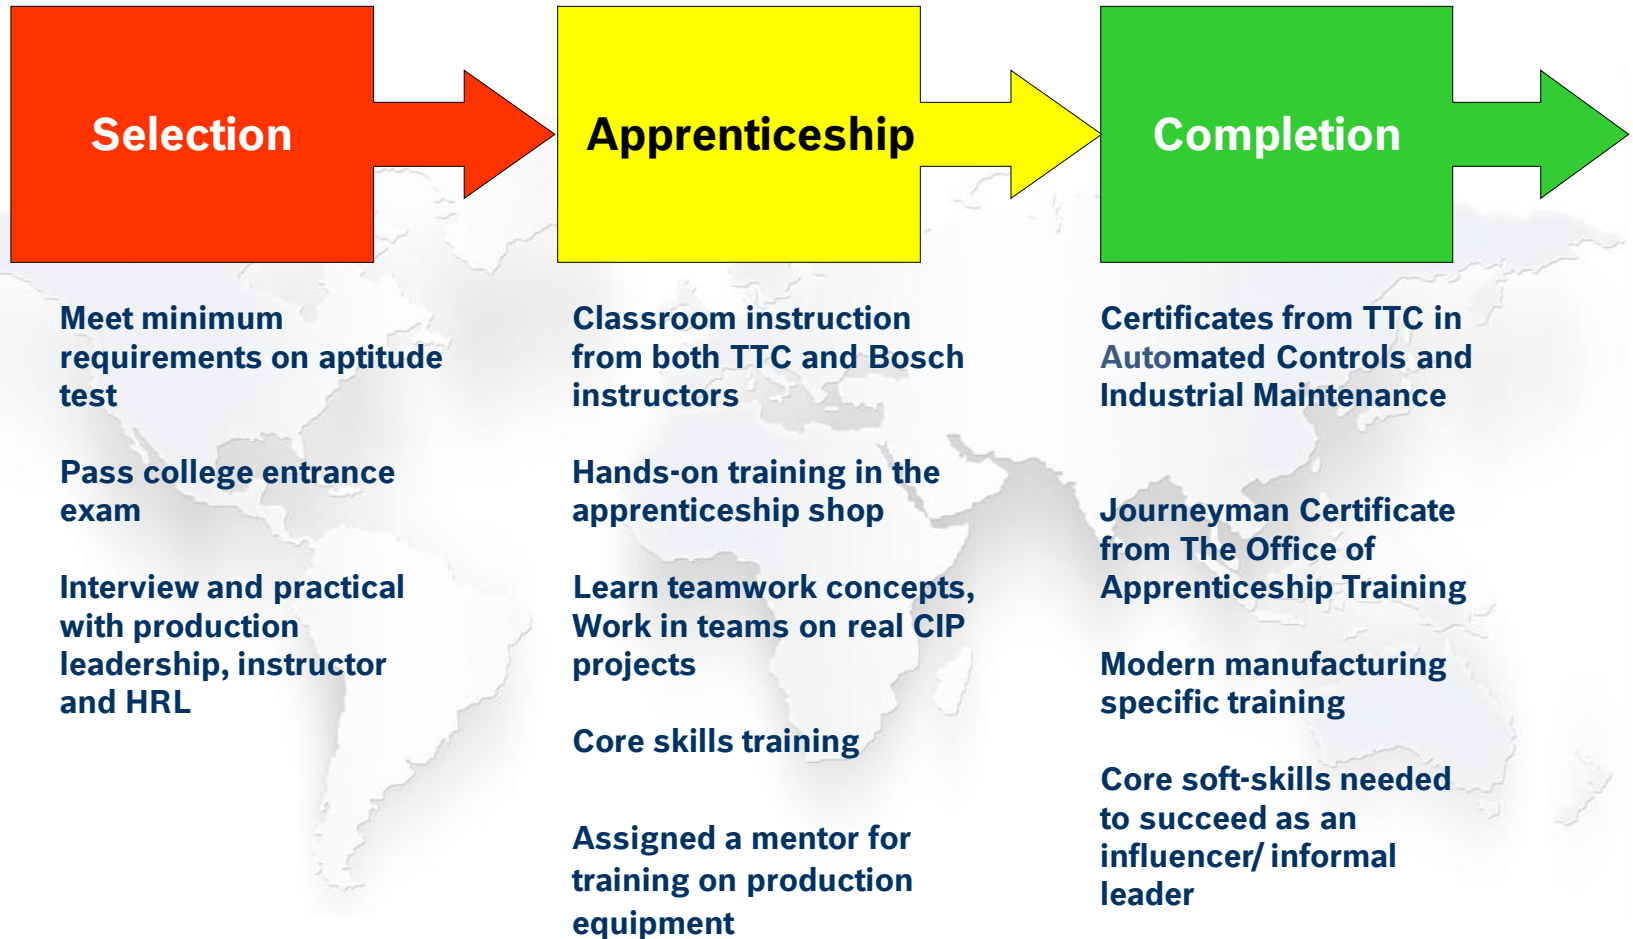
Selection

Apprenticeship

Completion

Meet minimum requirements on aptitude test

Pass college entrance exam

Interview and practical with production leadership, instructor and HRL

Classroom instruction from both TTC and Bosch instructors

Hands-on training in the apprenticeship shop

Learn teamwork concepts, Work in teams on real CIP projects

Core skills training

Assigned a mentor for training on production equipment

Certificates from TTC in Automated Controls and Industrial Maintenance

Journeyman Certificate from The Office of Apprenticeship Training

Modern manufacturing specific training

Core soft-skills needed to succeed as an influencer/ informal leader